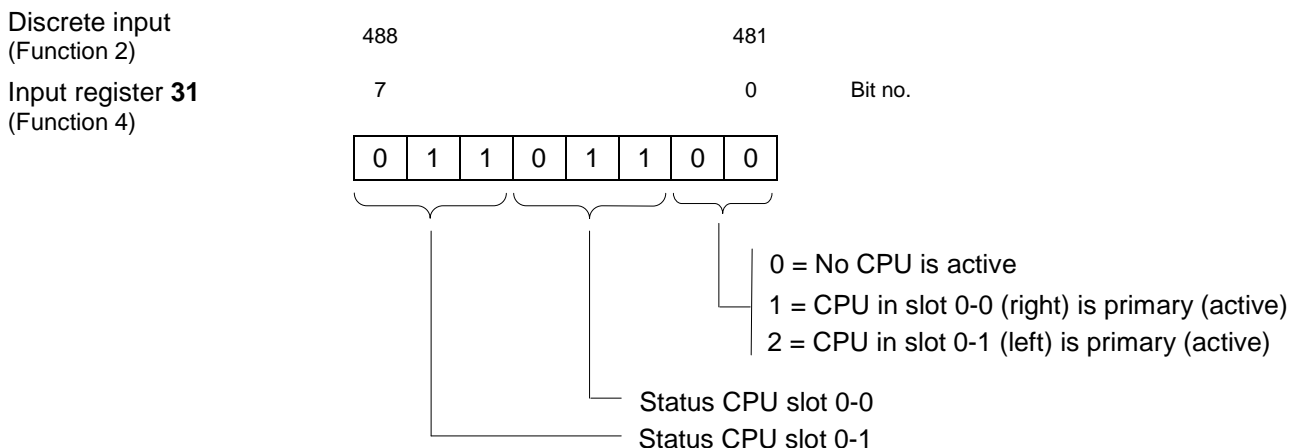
Discrete input
(Function 2)

Input register **31**
(Function 4)

488 481

7 0 Bit no.

| 0 | 1 | 1 | 0 | 1 | 1 | 0 | 0 |
|---|---|---|---|---|---|---|---|

0 = No CPU is active

1 = CPU in slot 0-0 (right) is primary (active)

2 = CPU in slot 0-1 (left) is primary (active)

Status CPU slot 0-0

Status CPU slot 0-1